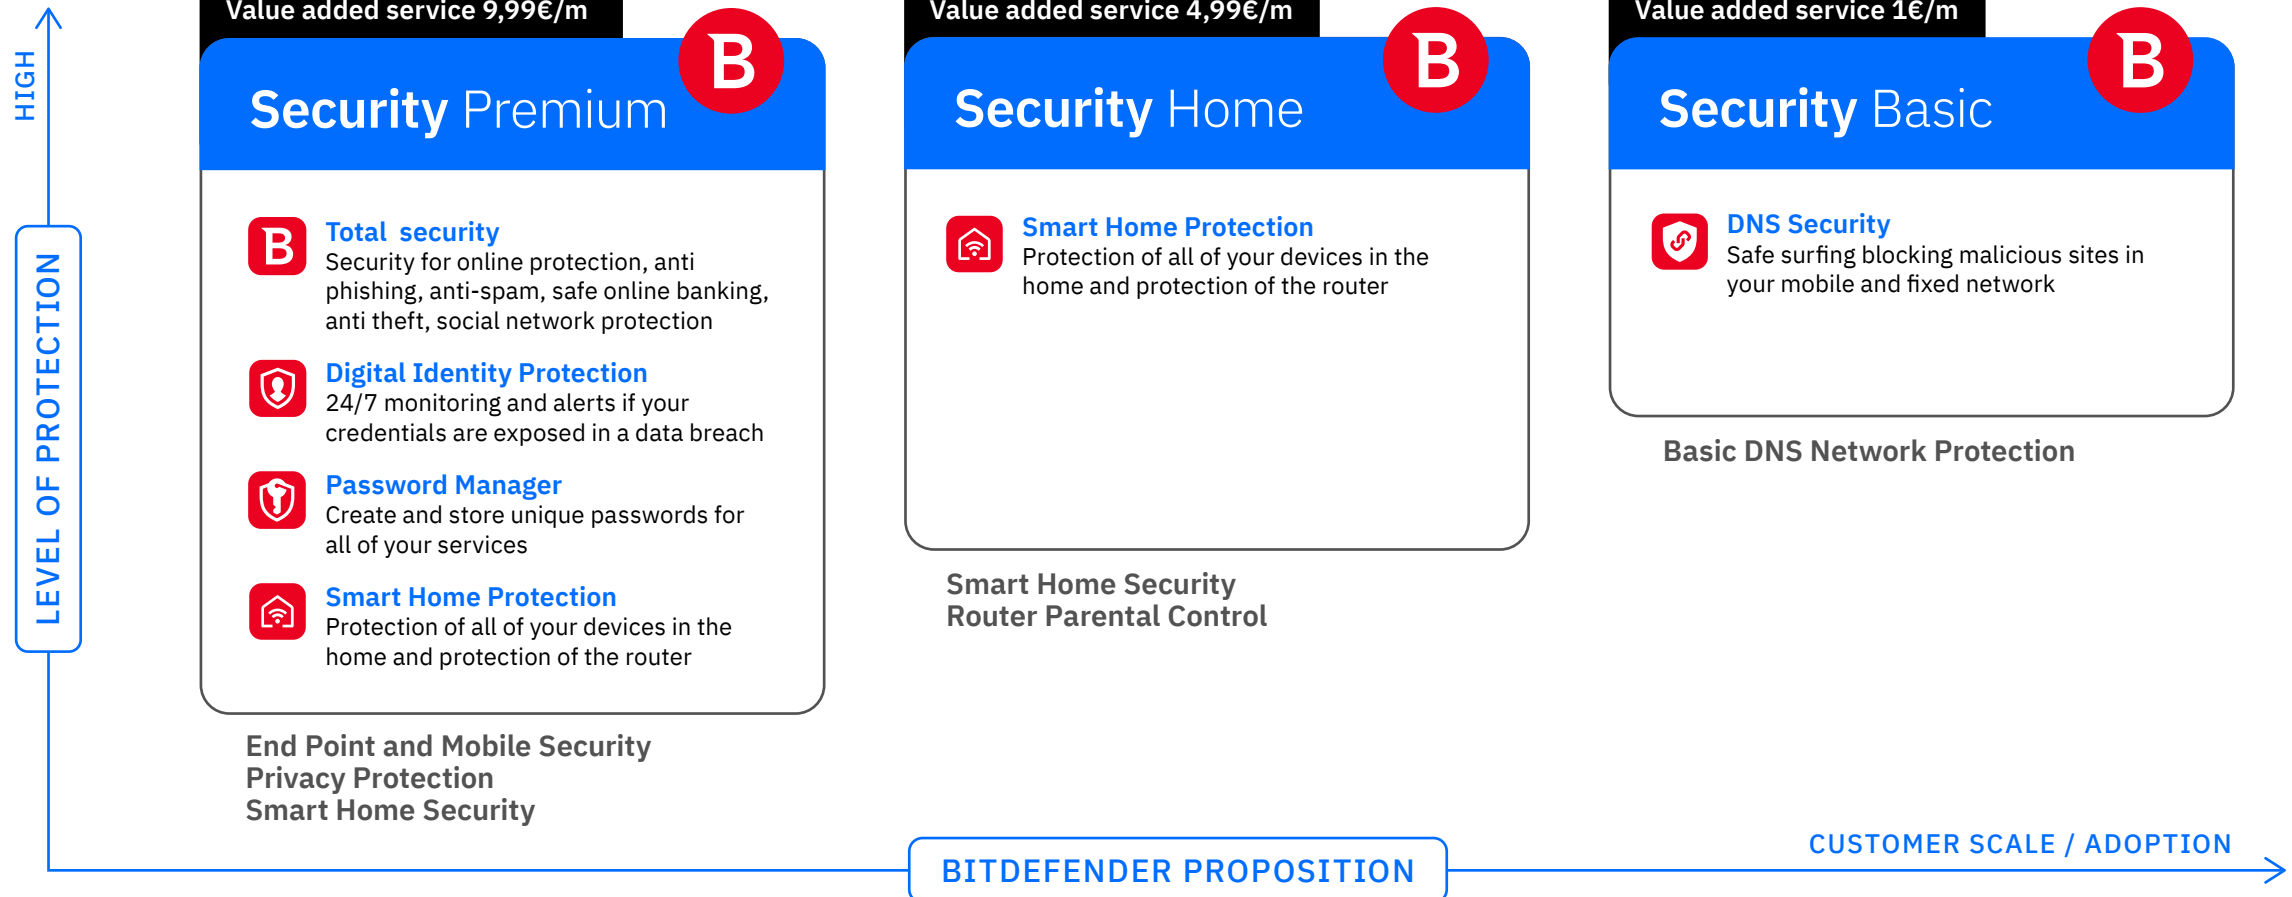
HIGH

LEVEL OF PROTECTION

Value added service 9,99€/m

B

Security Premium

B

Total security
Security for online protection, anti phishing, anti-spam, safe online banking, anti theft, social network protection

Digital Identity Protection
24/7 monitoring and alerts if your credentials are exposed in a data breach

Password Manager
Create and store unique passwords for all of your services

Smart Home Protection
Protection of all of your devices in the home and protection of the router

End Point and Mobile Security
Privacy Protection
Smart Home Security

Value added service 4,99€/m

B

Security Home

Smart Home Protection
Protection of all of your devices in the home and protection of the router

Smart Home Security
Router Parental Control

Value added service 1€/m

B

Security Basic

DNS Security
Safe surfing blocking malicious sites in your mobile and fixed network

Basic DNS Network Protection

CUSTOMER SCALE / ADOPTION

BITDEFENDER PROPOSITION